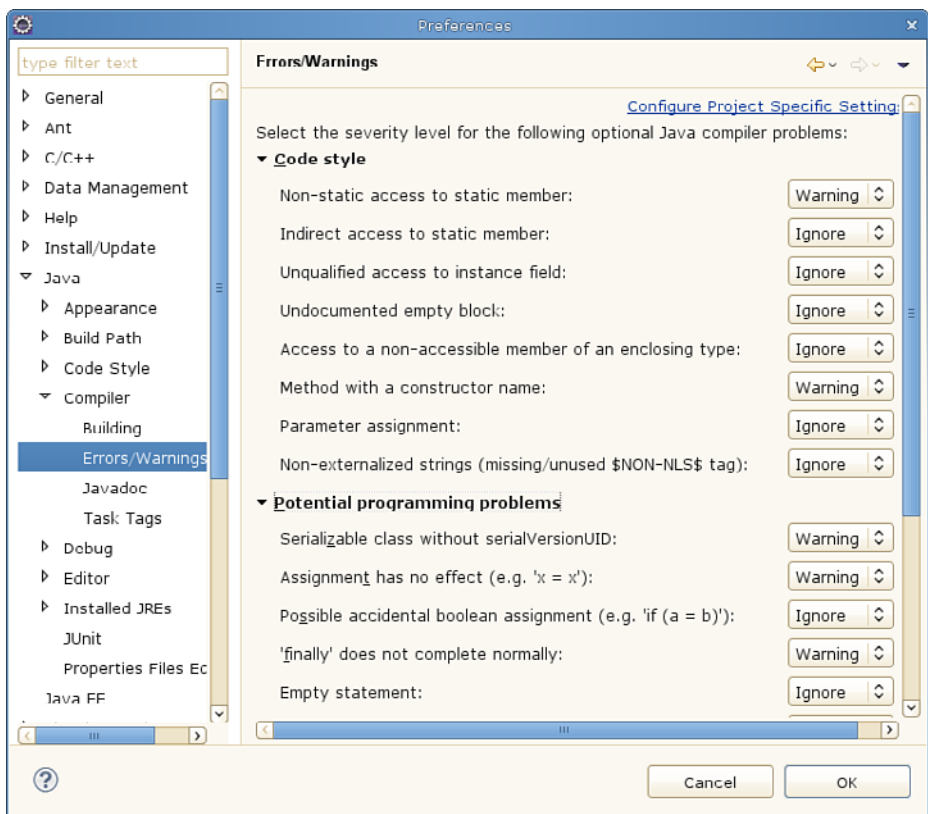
Preferences

type filter text

General
Ant
C/C++
Data Management
Help
Install/Update
Java
Appearance
Build Path
Code Style
Compiler
Building
Errors/Warnings
Javadoc
Task Tags
Debug
Editor
Installed JREs
JUnit
Properties Files Ec
Java EE

Errors/Warnings

Configure Project Specific Setting:

Select the severity level for the following optional Java compiler problems:

Code style

| | |
|---|---|
| Non-static access to static member: | Warning |
| Indirect access to static member: | Ignore |
| Unqualified access to instance field: | Ignore |
| Undocumented empty block: | Ignore |
| Access to a non-accessible member of an enclosing type: | Ignore |
| Method with a constructor name: | Warning |
| Parameter assignment: | Ignore |
| Non-externalized strings (missing/unused $NON-NLS$ tag): | Ignore |

Potential programming problems

| | |
|---|---|
| Serializable class without serialVersionUID: | Warning |
| Assignment has no effect (e.g. 'x = x'): | Warning |
| Possible accidental boolean assignment (e.g. 'if (a = b)'): | Ignore |
| 'finally' does not complete normally: | Warning |
| Empty statement: | Ignore |

Cancel
OK